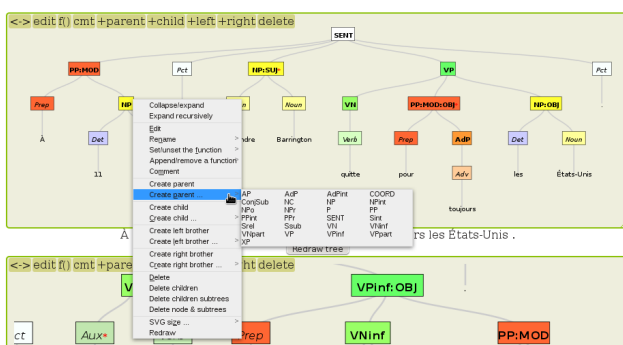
<-> edit f() cmt +parent +child +left +right delete

SENT

PP:MOD
Pct
NP:SUJ-
VP
Pct

Prep
NP
Noun
VN
PP:MOD:OBJ
NP:OBJ

À
ndre
Barrington
Verb
Prep
AdP
Det
Noun

Det
quitte
pour
Adv
les
États-Unis

11
toujours

Collapse/expand
Expand recursively
Edit
Rename
Set/unset the function
Append/remove a function
Comment
Create parent
Create parent ...
Create child
Create child ...
Create left brother
Create left brother ...
Create right brother
Create right brother ...
Delete
Delete children
Delete children subtrees
Delete node & subtrees
SVG size ...
Redraw

AP | AdP | AdPint | COORD
ConjSub | NC | NP | NPint
NPo | NPr | P | PP
PPint | PPr | SENT | Sint
Srel | Ssub | VN | VNinf
VNpart | VP | VPinf | VPpart
XP

À
rs les États-Unis .

Redraw tree

<-> edit f() cmt +paren
ht delete

V
VPinf:OBJ

ct
Aux
Prep
VNinf
PP:MOD